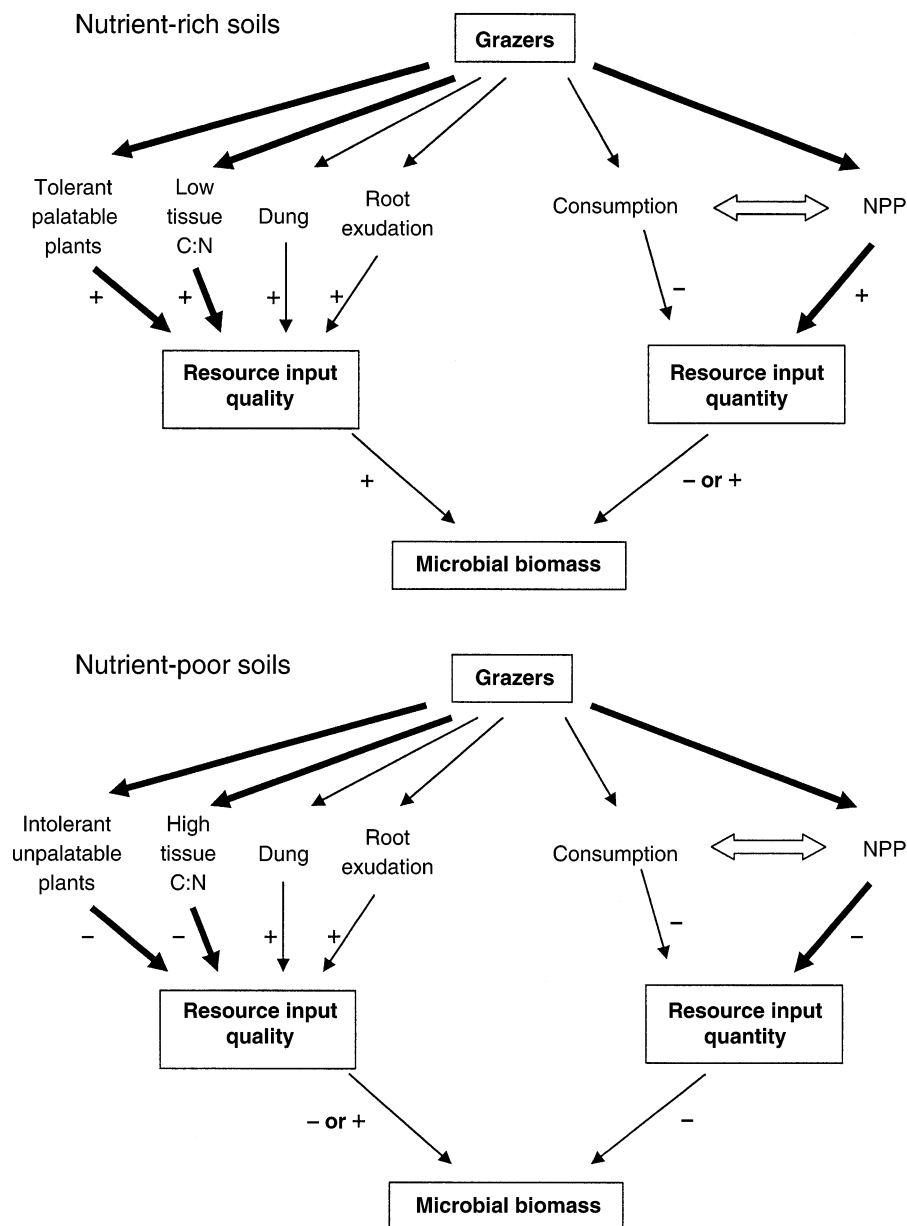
Nutrient-rich soils

Grazers

Tolerant palatable plants

Low tissue C:N

Dung

Root exudation

Consumption

NPP

+

+

+

+

–

+

Resource input quality

Resource input quantity

+

– or +

Microbial biomass

Nutrient-poor soils

Grazers

Intolerant unpalatable plants

High tissue C:N

Dung

Root exudation

Consumption

NPP

–

–

+

+

–

–

Resource input quality

Resource input quantity

– or +

–

Microbial biomass